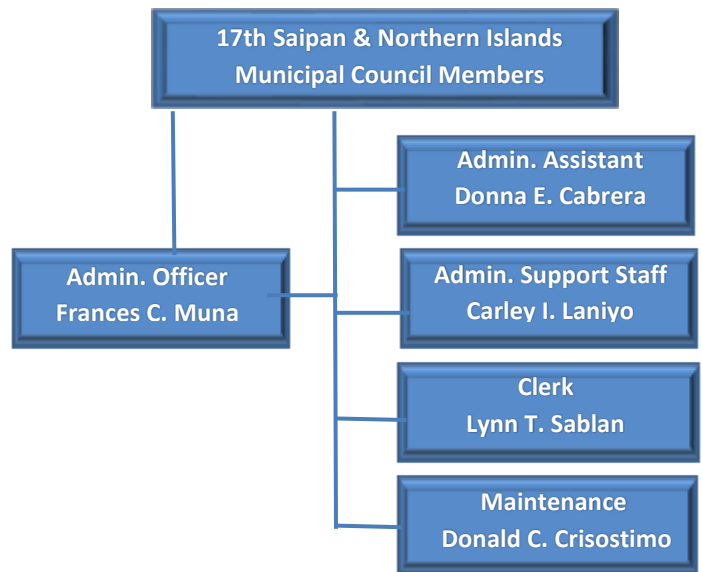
17th Saipan & Northern Islands Municipal Council Members

Admin. Assistant
Donna E. Cabrera

Admin. Officer
Frances C. Muna

Admin. Support Staff
Carley I. Laniyo

Clerk
Lynn T. Sablan

Maintenance
Donald C. Crisostimo